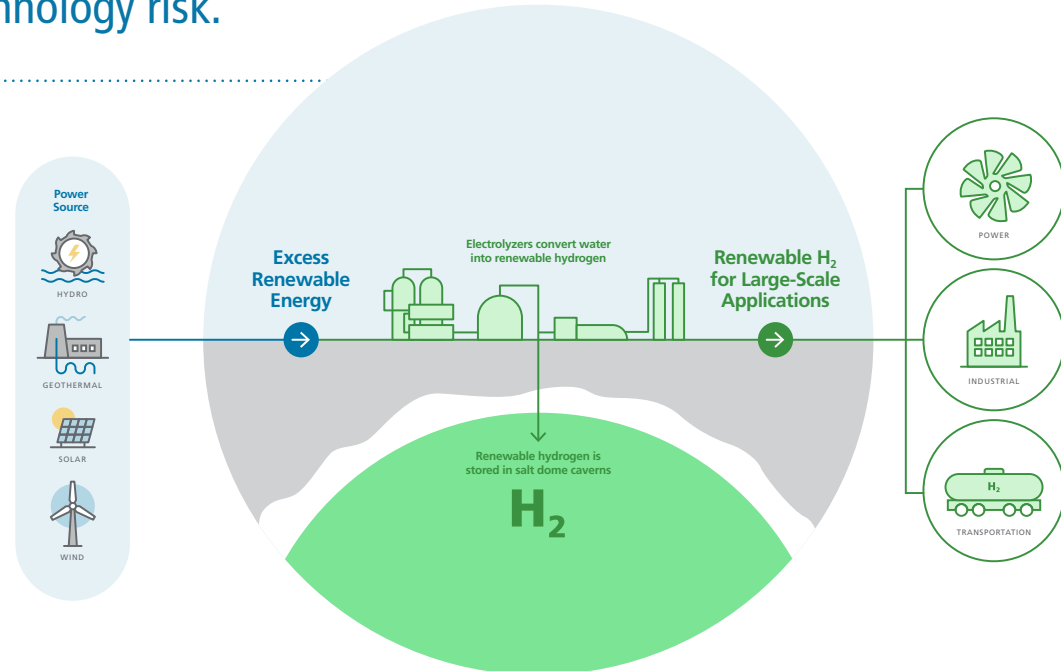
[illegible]nology risk.

Power Source

HYDRO

GEOTHERMAL

SOLAR

WIND

Excess Renewable Energy

Electrolyzers convert water into renewable hydrogen

Renewable $H_2$ for Large-Scale Applications

Renewable hydrogen is stored in salt dome caverns

$H_2$

POWER

INDUSTRIAL

$H_2$

TRANSPORTATION